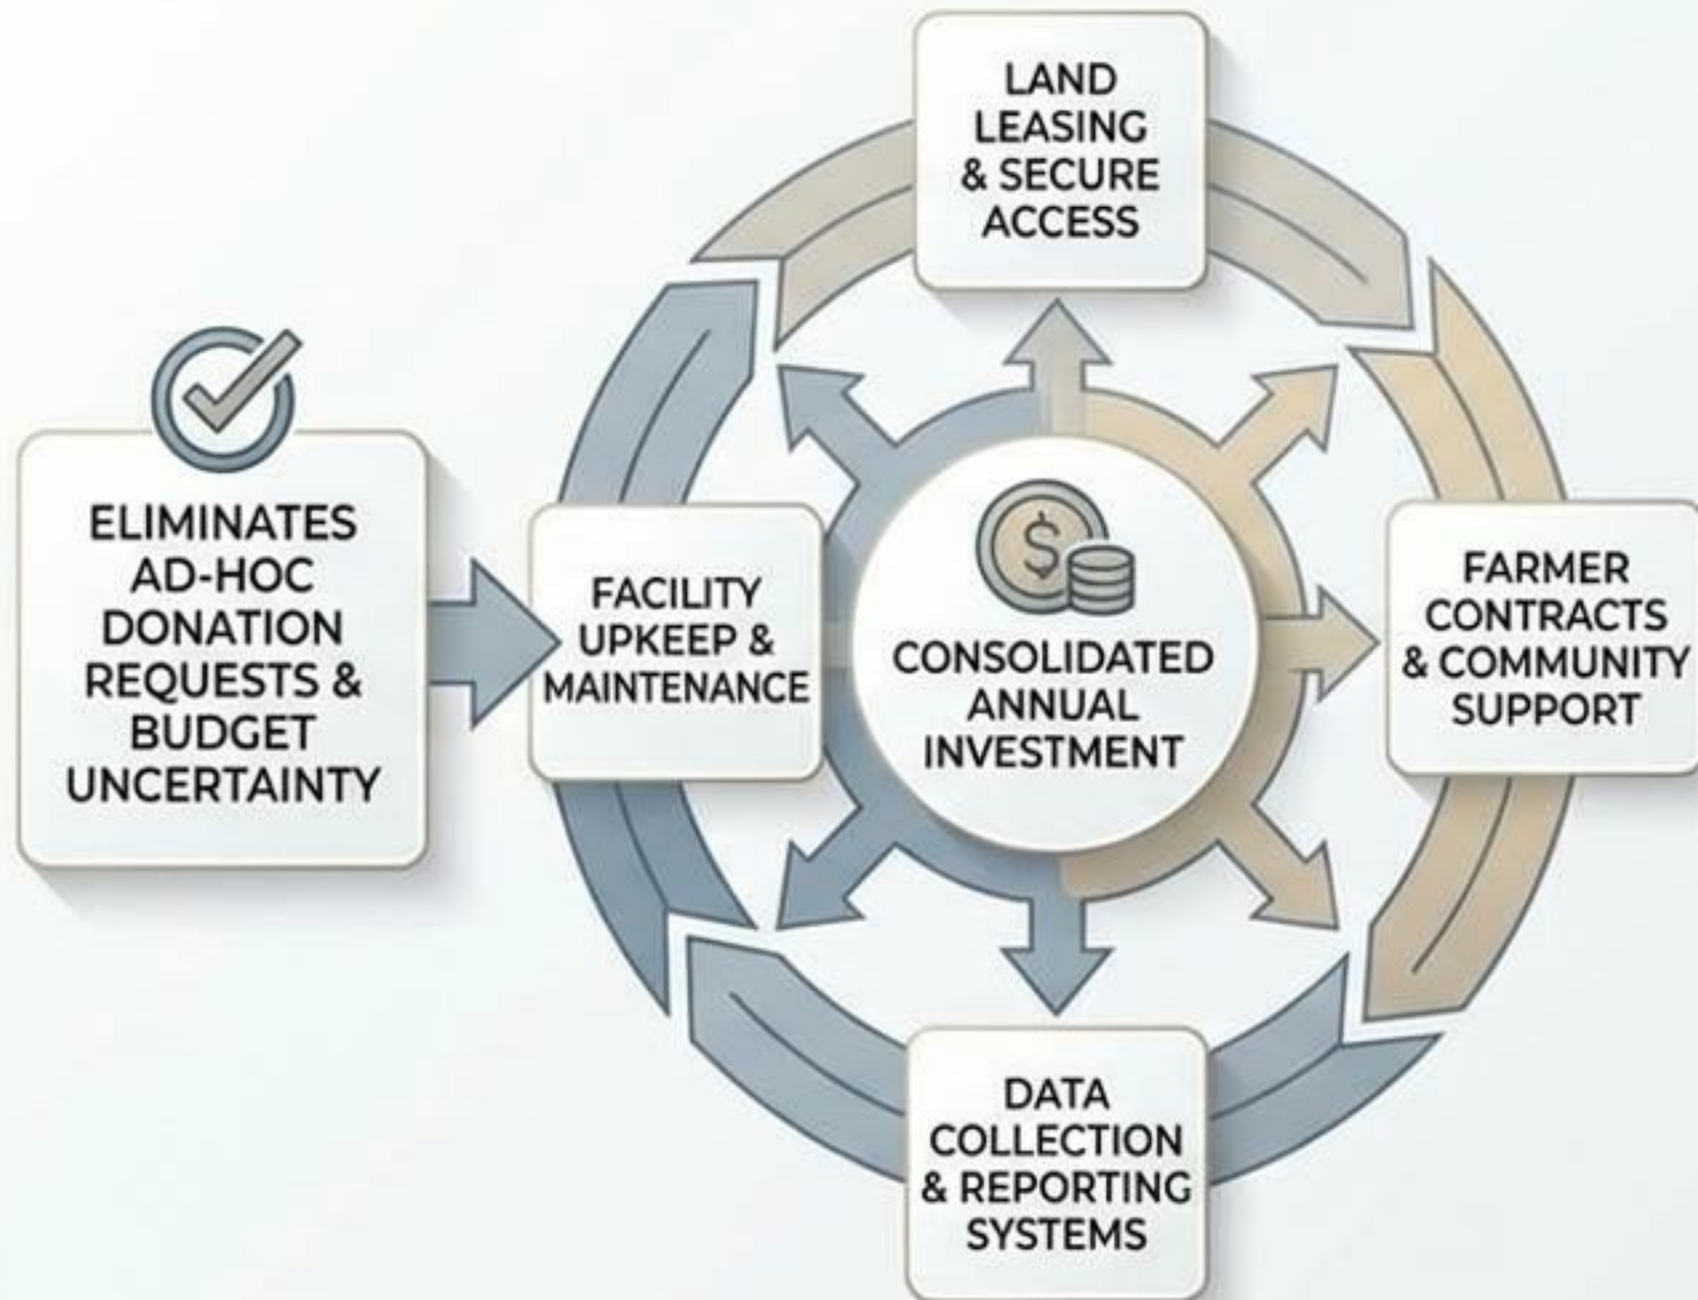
LAND LEASING & SECURE ACCESS

ELIMINATES AD-HOC DONATION REQUESTS & BUDGET UNCERTAINTY

FACILITY UPKEEP & MAINTENANCE

CONSOLIDATED ANNUAL INVESTMENT

FARMER CONTRACTS & COMMUNITY SUPPORT

DATA COLLECTION & REPORTING SYSTEMS